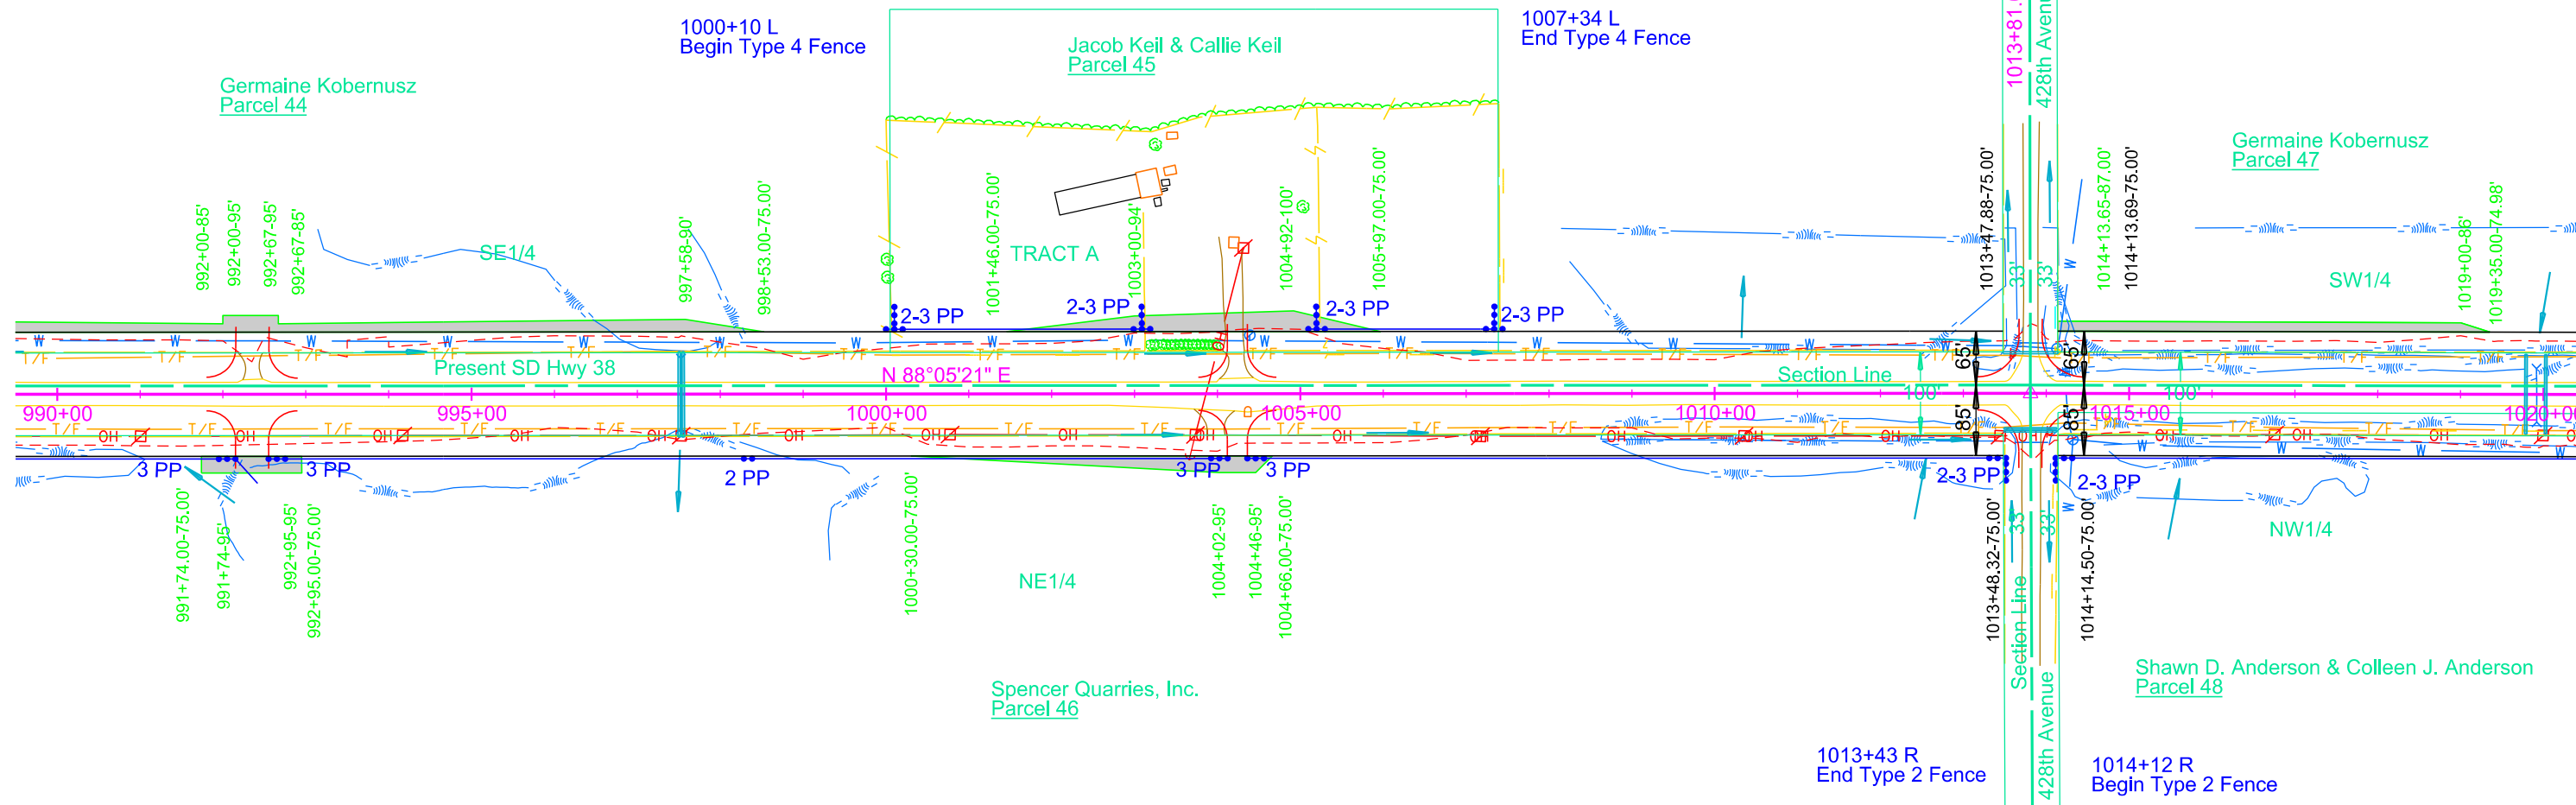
1000+10 L
Begin Type 4 Fence

Jacob Keil & Callie Keil
Parcel 45

1007+34 L
End Type 4 Fence

1013+81.
428th Avenue

Germaine Kobernusz
Parcel 44

Germaine Kobernusz
Parcel 47

992+00-85'
992+00-95'
992+67-95'
992+67-85'
SE1/4
997+58-90'
998+53.00-75.00'
1001+46.00-75.00'
TRACT A
1003+00-94'
1004+92-100'
1005+97.00-75.00'
1013+47.88-75.00'
33'
33'
1014+13.65-87.00'
1014+13.69-75.00'
SW1/4
1019+00-86'
1019+35.00-74.98'

2-3 PP
2-3 PP
2-3 PP
2-3 PP

Present SD Hwy 38
N 88°05'21" E
Section Line
65'
65'
100'
100'
85'
85'

990+00
995+00
1000+00
1005+00
1010+00
1015+00
1020+00

3 PP
3 PP
2 PP
3 PP
3 PP
2-3 PP
2-3 PP

991+74.00-75.00'
991+74-95'
992+95-95'
992+95.00-75.00'
1000+30.00-75.00'
NE1/4
1004+02-95'
1004+46-95'
1004+66.00-75.00'
1013+48.32-75.00'
33'
33'
1014+14.50-75.00'
NW1/4

Section Line
428th Avenue

Spencer Quarries, Inc.
Parcel 46

Shawn D. Anderson & Colleen J. Anderson
Parcel 48

1013+43 R
End Type 2 Fence

1014+12 R
Begin Type 2 Fence